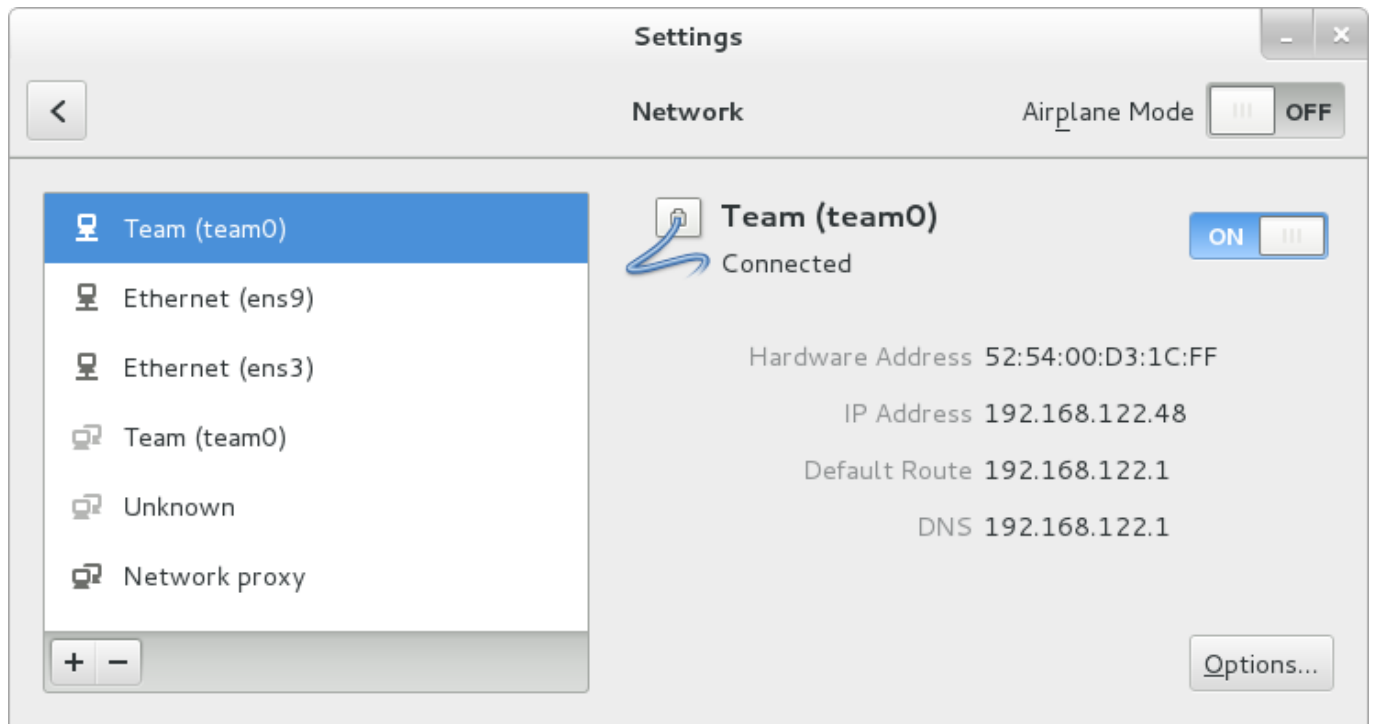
Settings

<

Network

Airplane Mode OFF

Team (team0)
Ethernet (ens9)
Ethernet (ens3)
Team (team0)
Unknown
Network proxy

+ −

Team (team0)
Connected

ON

Hardware Address 52:54:00:D3:1C:FF
IP Address 192.168.122.48
Default Route 192.168.122.1
DNS 192.168.122.1

Options...